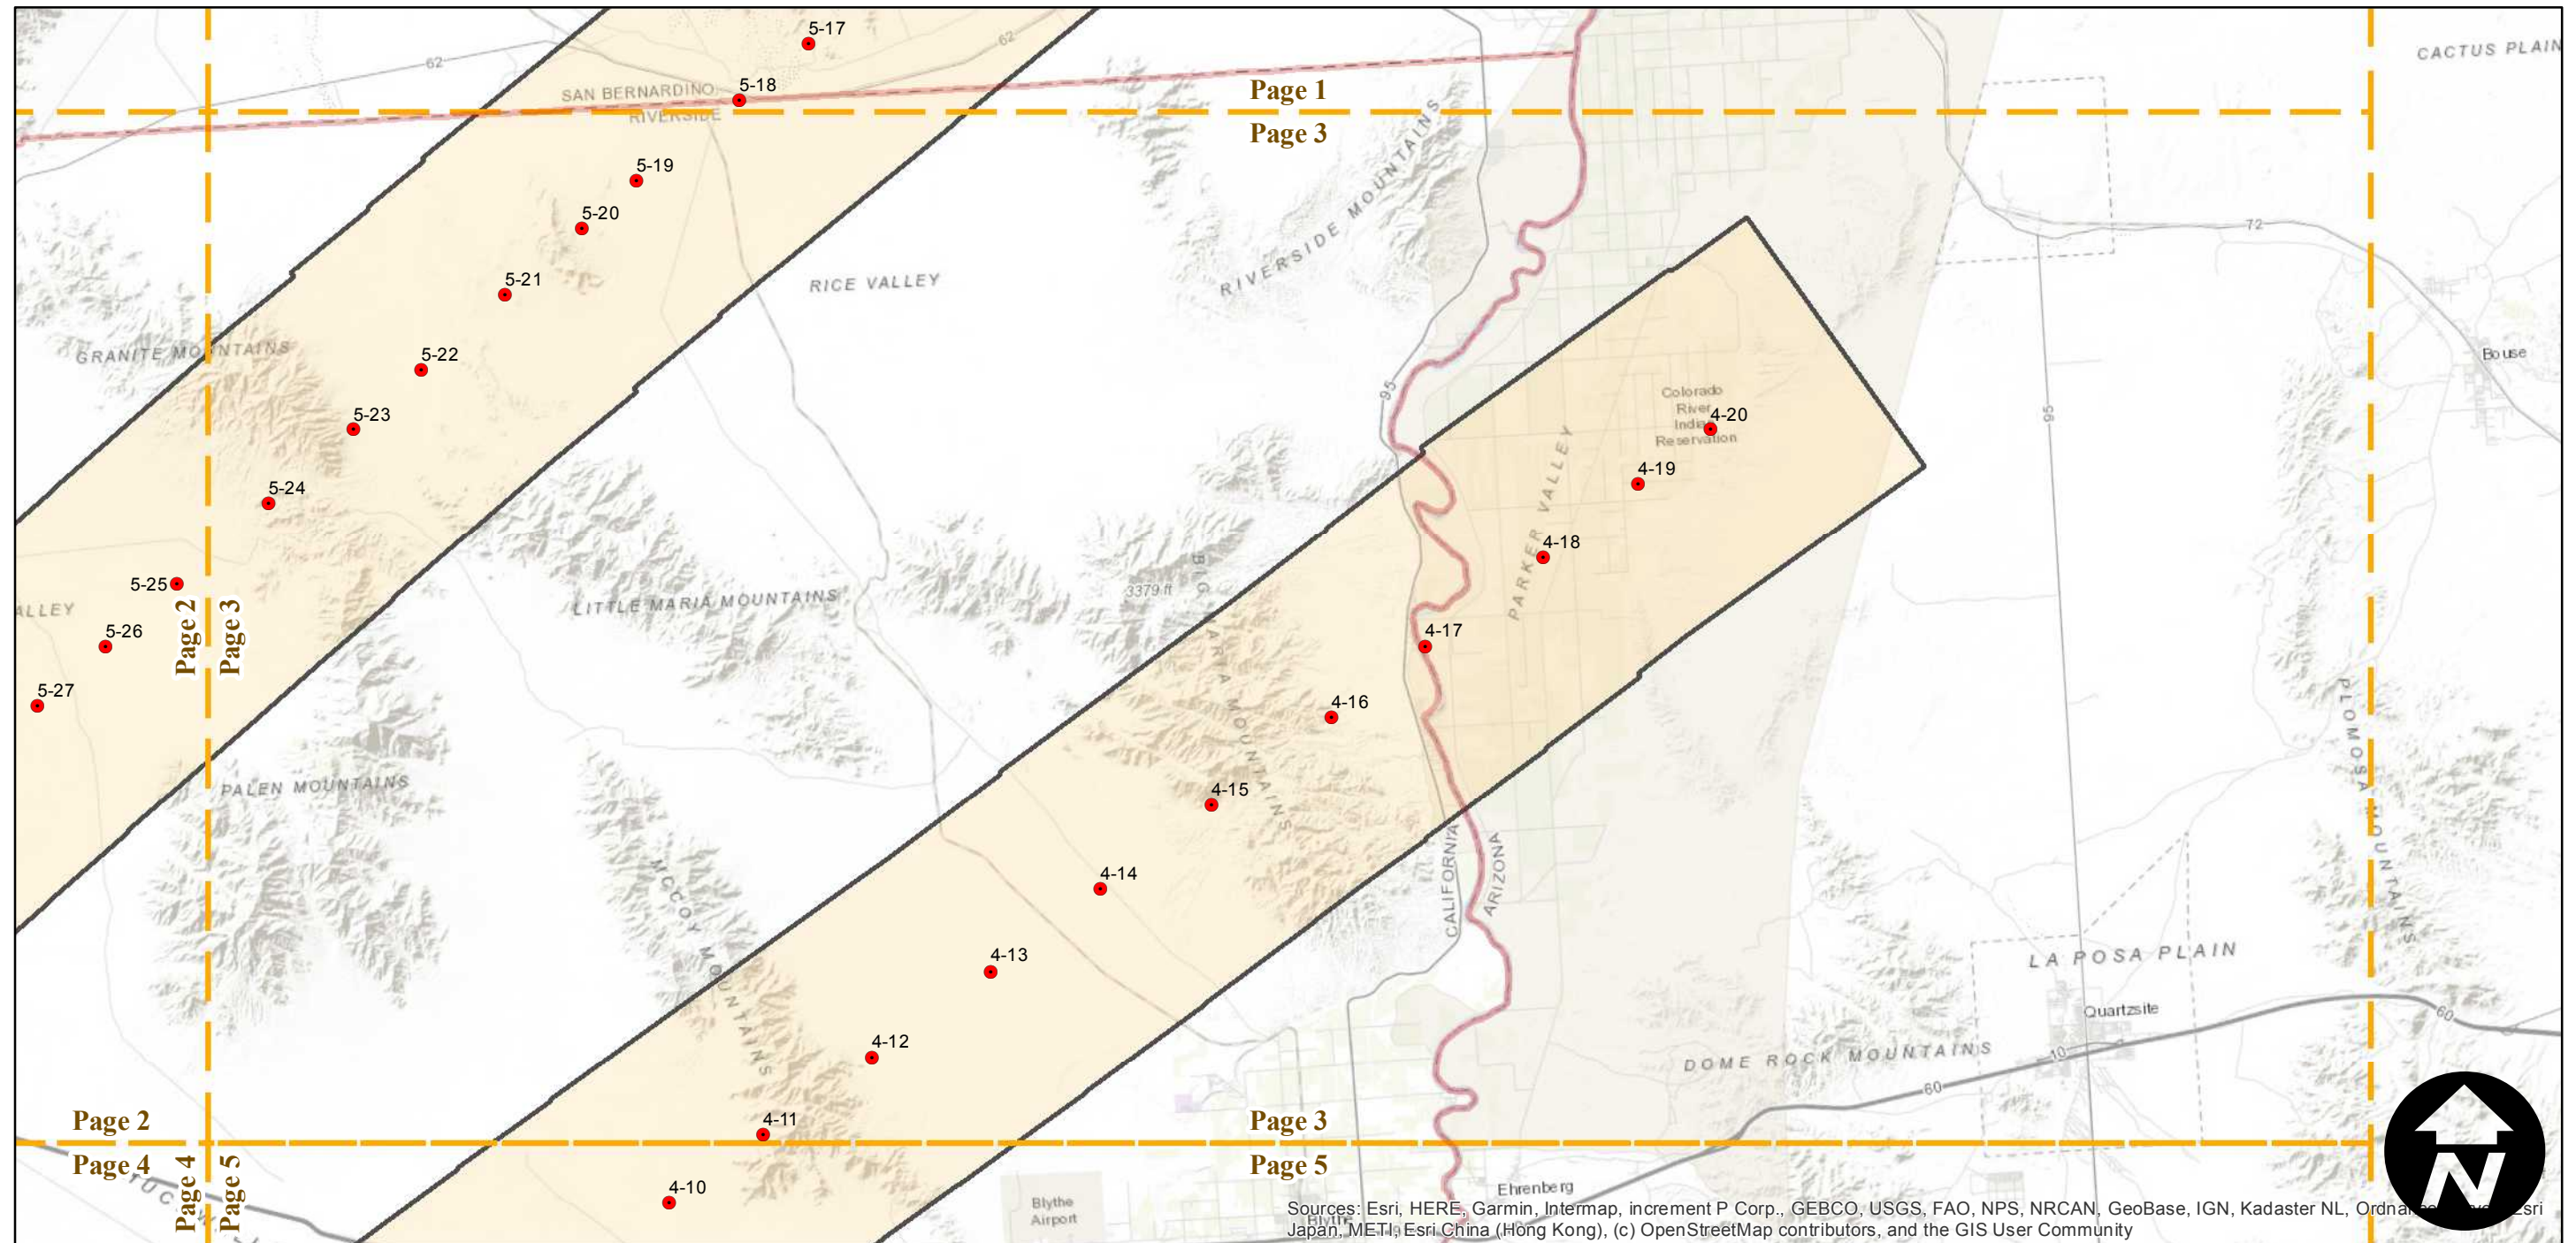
5-17
62
62
CACTUS PLAIN
SAN BERNARDINO
5-18
Page 1
RIVERSIDE
Page 3
5-19
RIVERSIDE MOUNTAINS
5-20
72
5-21
RICE VALLEY
GRANITE MOUNTAINS
5-22
Bouse
95
Colorado River Indian Reservation
4-20
5-23
95
PARKER VALLEY
4-19
5-24
4-18
5-25
3379 ft
LITTLE MARIA MOUNTAINS
ALLEY
Page 2
Page 3
5-26
4-17
5-27
BIG MARIA MOUNTAINS
4-16
PLOMOSA MOUNTAINS
PALEN MOUNTAINS
4-15
CALIFORNIA
ARIZONA
4-14
MCCOY MOUNTAINS
4-13
LA POSA PLAIN
Quartzsite
4-12
DOME ROCK MOUNTAINS
60
10
60
Page 2
4-11
Page 3
Page 4
Page 4
Page 5
Page 5
4-10
Ehrenberg
Blythe Airport
Blythe
Sources: Esri, HERE, Garmin, Intermap, increment P Corp., GEBCO, USGS, FAO, NPS, NRCAN, GeoBase, IGN, Kadaster NL, Ordna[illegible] Esri Japan, METI, Esri China (Hong Kong), (c) OpenStreetMap contributors, and the GIS User Community
N